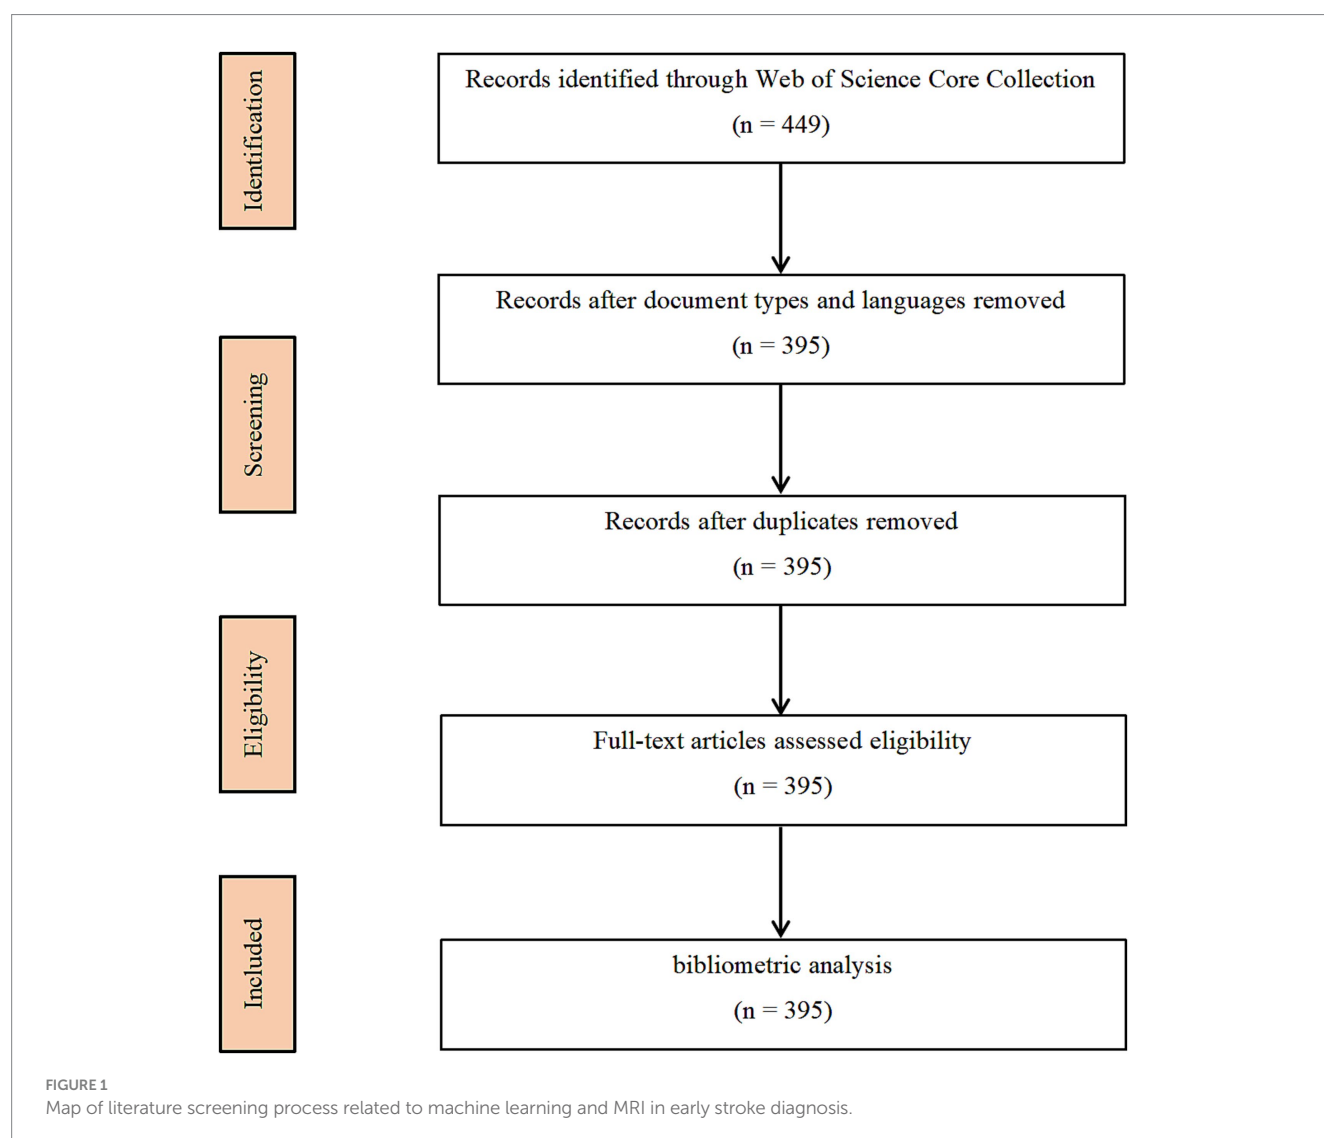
Identification

Records identified through Web of Science Core Collection
(n = 449)

Records after document types and languages removed
(n = 395)

Screening

Records after duplicates removed
(n = 395)

Eligibility

Full-text articles assessed eligibility
(n = 395)

Included

bibliometric analysis
(n = 395)

FIGURE 1
Map of literature screening process related to machine learning and MRI in early stroke diagnosis.